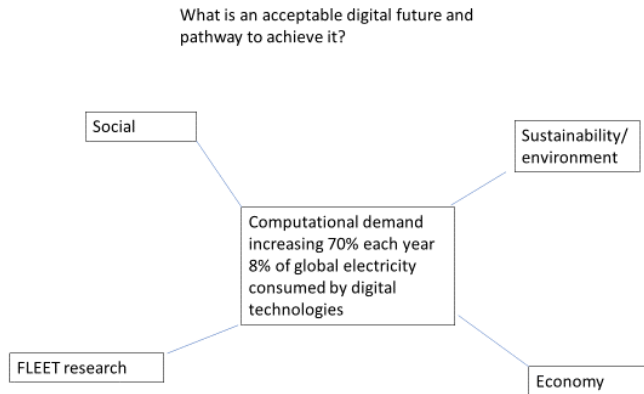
What is an acceptable digital future and pathway to achieve it?

Social

Sustainability/ environment

Computational demand increasing 70% each year
8% of global electricity consumed by digital technologies

FLEET research

Economy